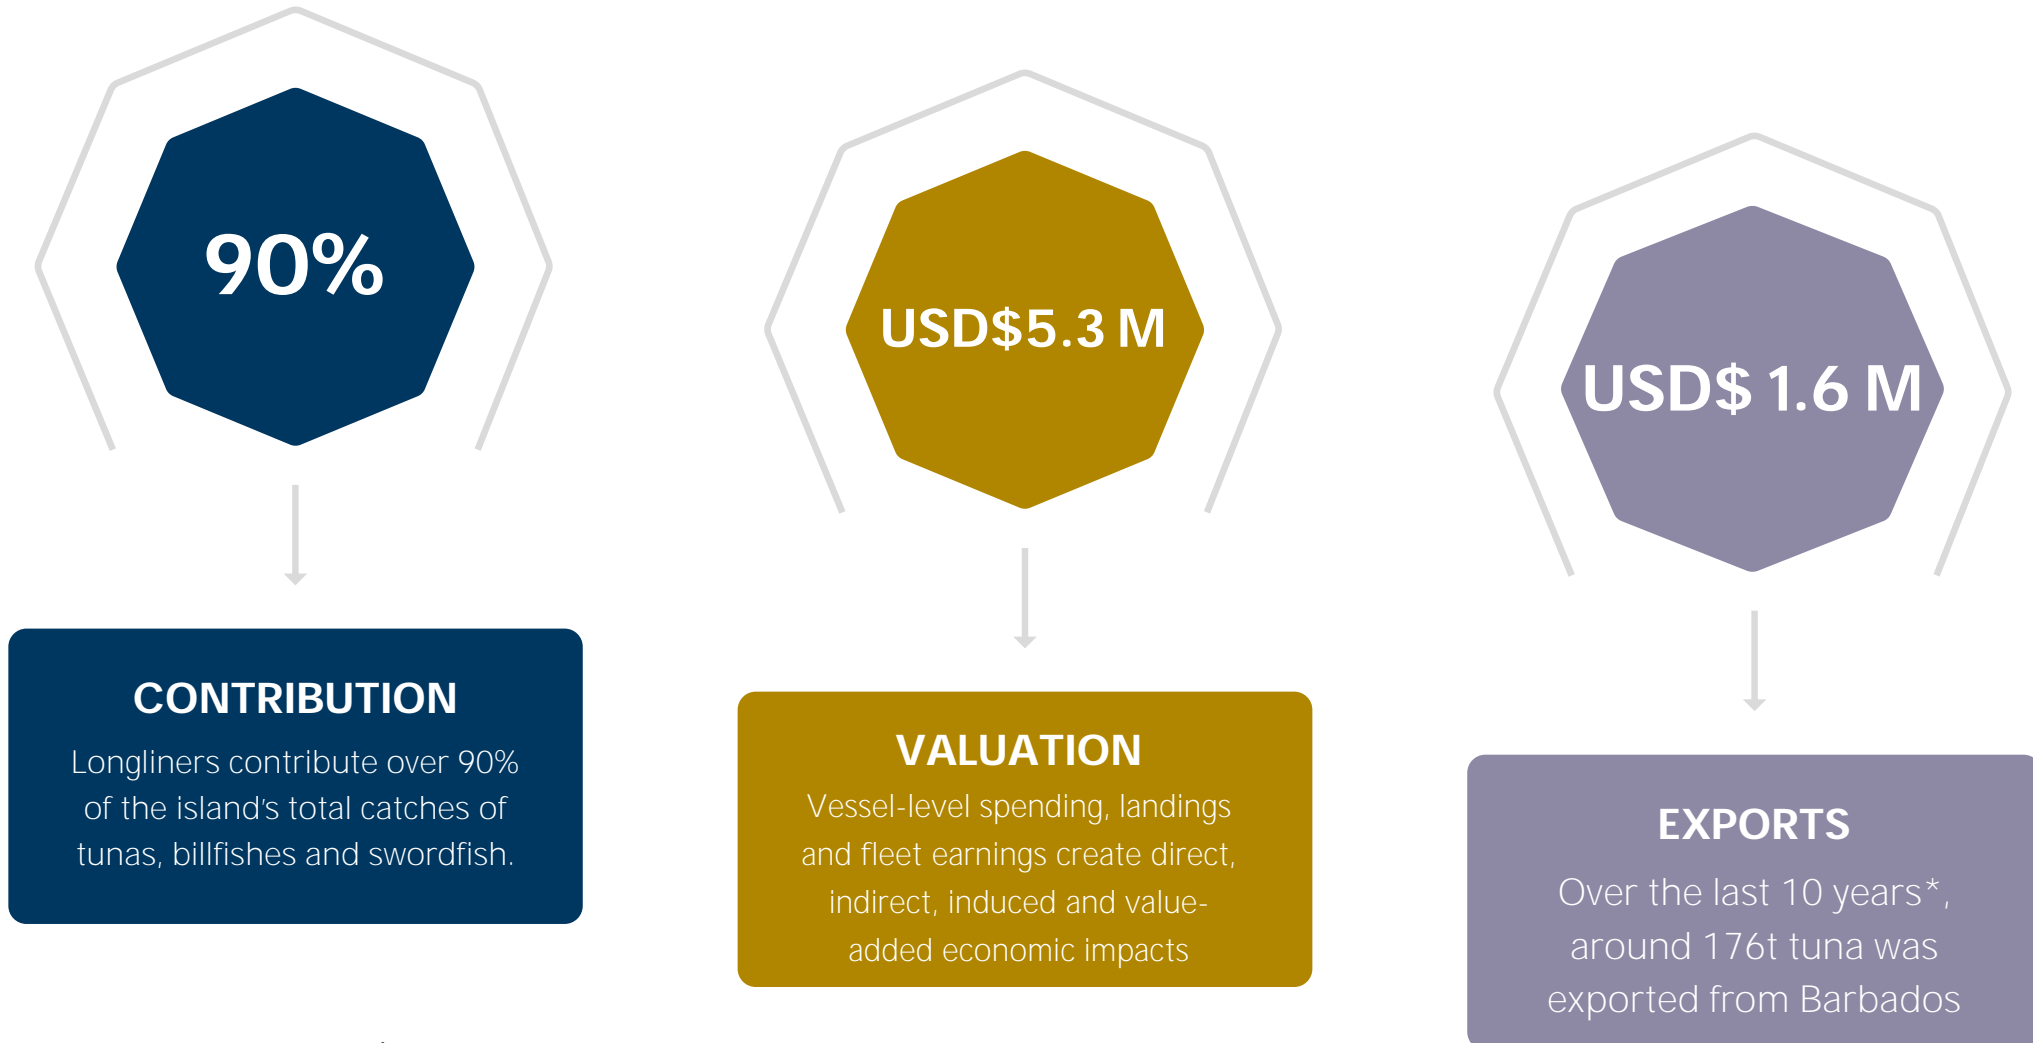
90%

CONTRIBUTION

Longliners contribute over 90% of the island's total catches of tunas, billfishes and swordfish.

USD$5.3 M

VALUATION

Vessel-level spending, landings and fleet earnings create direct, indirect, induced and value-added economic impacts

USD$ 1.6 M

EXPORTS

Over the last 10 years*, around 176t tuna was exported from Barbados